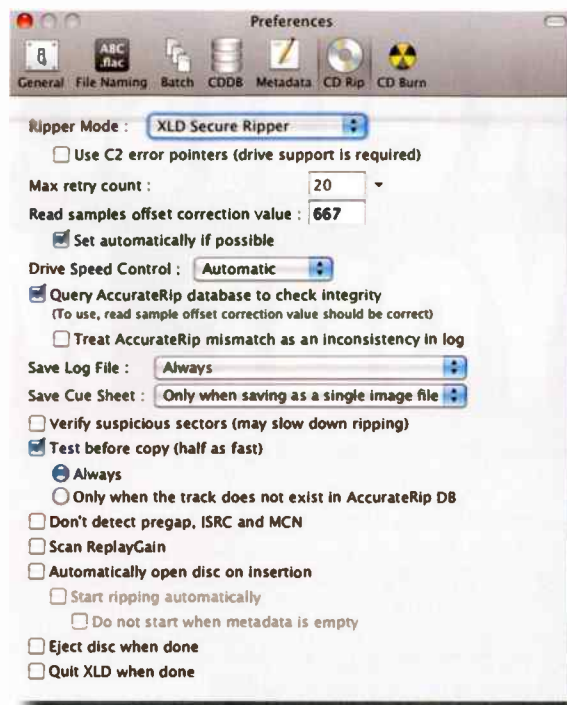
Preferences

ABC .flac

General File Naming Batch CDDB Metadata CD Rip CD Burn

Ripper Mode : XLD Secure Ripper

Use C2 error pointers (drive support is required)

Max retry count : 20

Read samples offset correction value : 667

Set automatically if possible

Drive Speed Control : Automatic

Query AccurateRip database to check integrity
(To use, read sample offset correction value should be correct)

Treat AccurateRip mismatch as an inconsistency in log

Save Log File : Always

Save Cue Sheet : Only when saving as a single image file

Verify suspicious sectors (may slow down ripping)

Test before copy (half as fast)

Always

Only when the track does not exist in AccurateRip DB

Don't detect pregap, ISRC and MCN

Scan ReplayGain

Automatically open disc on insertion

Start ripping automatically

Do not start when metadata is empty

Eject disc when done

Quit XLD when done